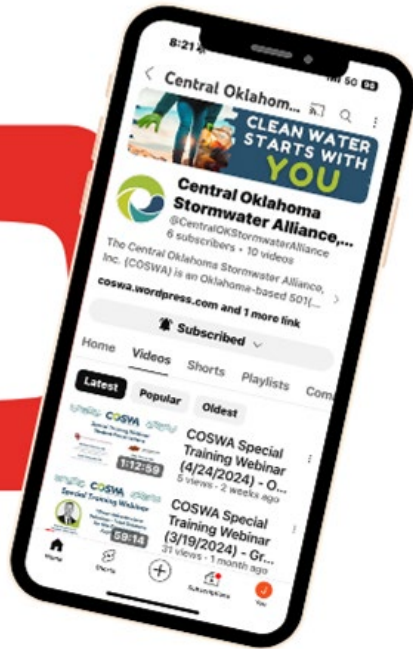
8:21

< Central Oklahom...

5G

CLEAN WATER STARTS WITH YOU

Central Oklahoma Stormwater Alliance,...

@CentralOKStormwaterAlliance

6 subscribers • 10 videos

The Central Oklahoma Stormwater Alliance, Inc. (COSWA) is an Oklahoma-based 501(...

coswa.wordpress.com and 1 more link

Subscribed

Home Videos Shorts Playlists Com

Latest Popular Oldest

COSWA

1:12:59

COSWA Special Training Webinar (4/24/2024) - O...

5 views • 2 weeks ago

COSWA Special Training Webinar

59:14

COSWA Special Training Webinar (3/19/2024) - Gr...

31 views • 1 month ago

Home Shorts Subscriptions You